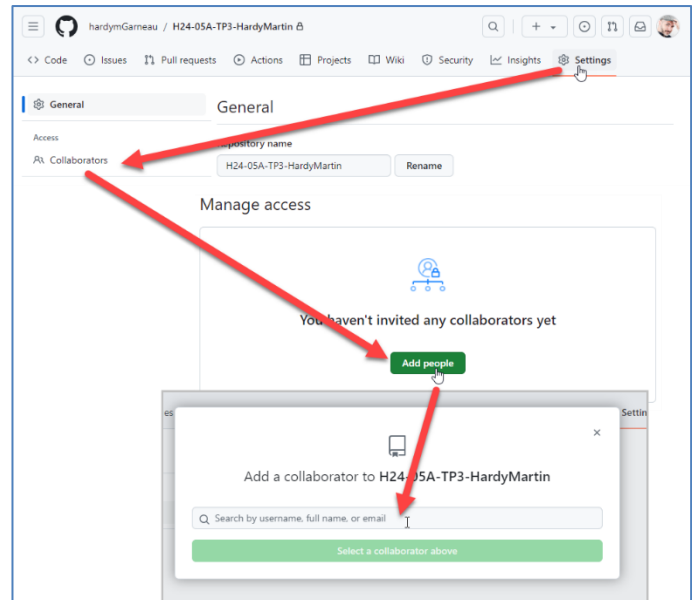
hardymGarneau / H24-05A-TP3-HardyMartin

+

Code Issues Pull requests Actions Projects Wiki Security Insights Settings

General

Access

Collaborators

General

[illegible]epository name

H24-05A-TP3-HardyMartin

Rename

Manage access

You haven't invited any collaborators yet

Add people

es

Settin

Add a collaborator to H24-05A-TP3-HardyMartin

Search by username, full name, or email

Select a collaborator above